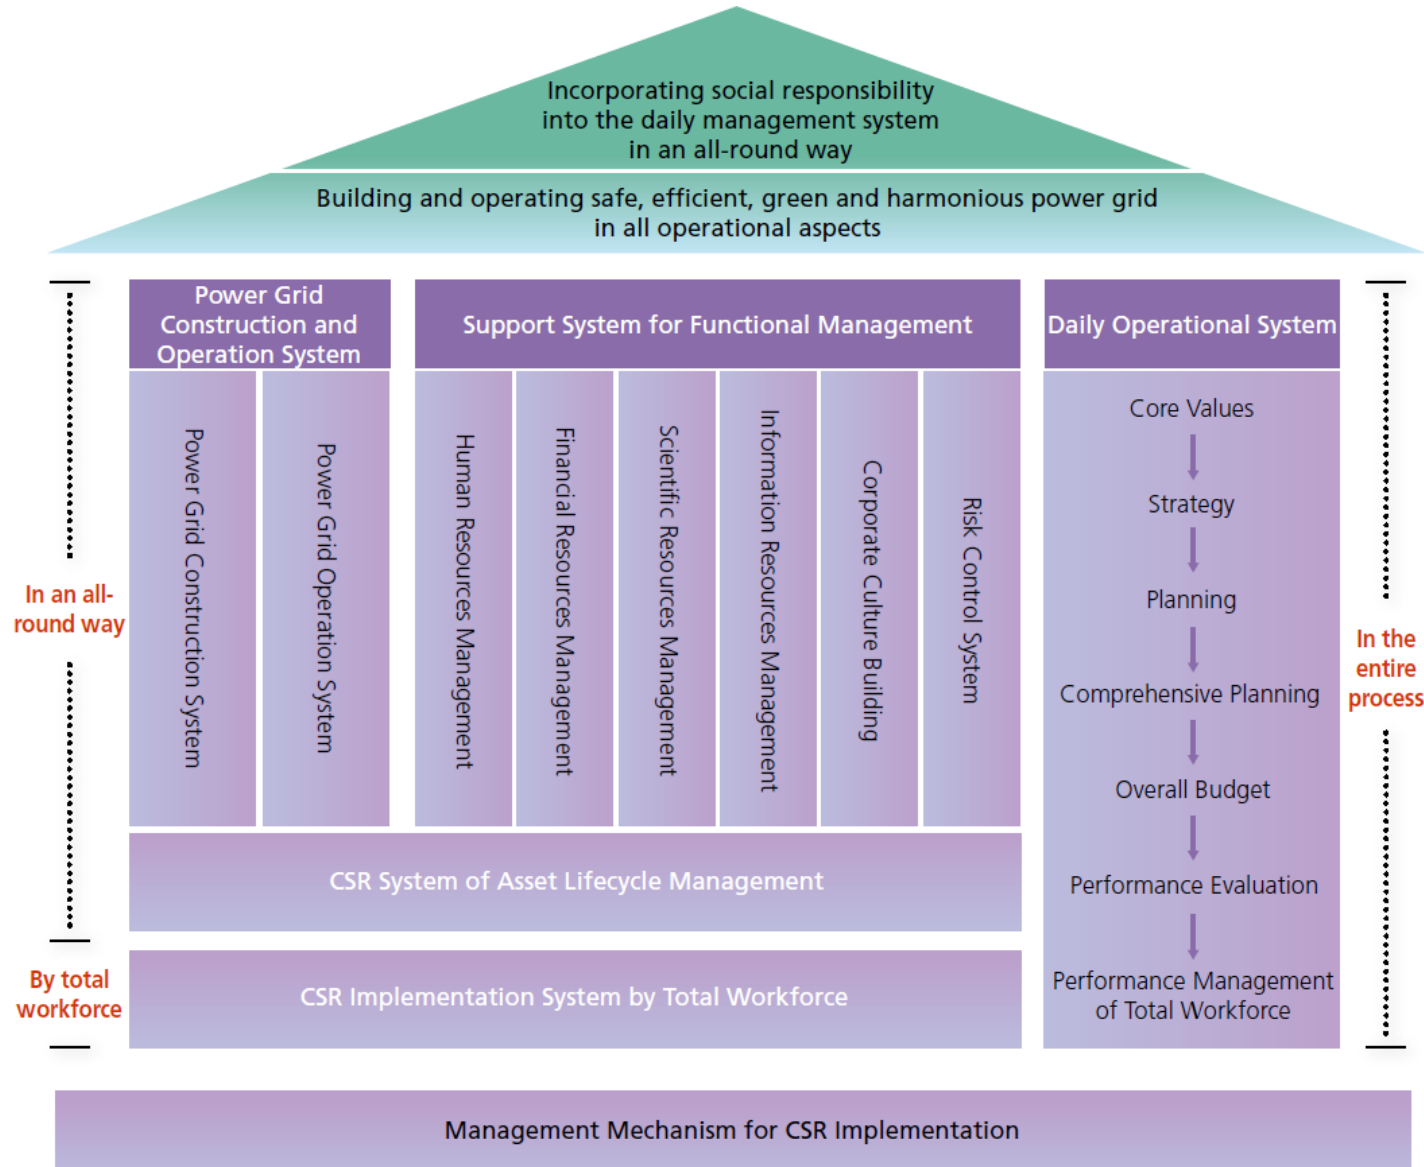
Incorporating social responsibility into the daily management system in an all-round way

Building and operating safe, efficient, green and harmonious power grid in all operational aspects

In an all-round way

By total workforce

Power Grid Construction and Operation System

Power Grid Construction System

Power Grid Operation System

Support System for Functional Management

Human Resources Management

Financial Resources Management

Scientific Resources Management

Information Resources Management

Corporate Culture Building

Risk Control System

Daily Operational System

Core Values

Strategy

Planning

Comprehensive Planning

Overall Budget

Performance Evaluation

Performance Management of Total Workforce

In the entire process

CSR System of Asset Lifecycle Management

CSR Implementation System by Total Workforce

Management Mechanism for CSR Implementation